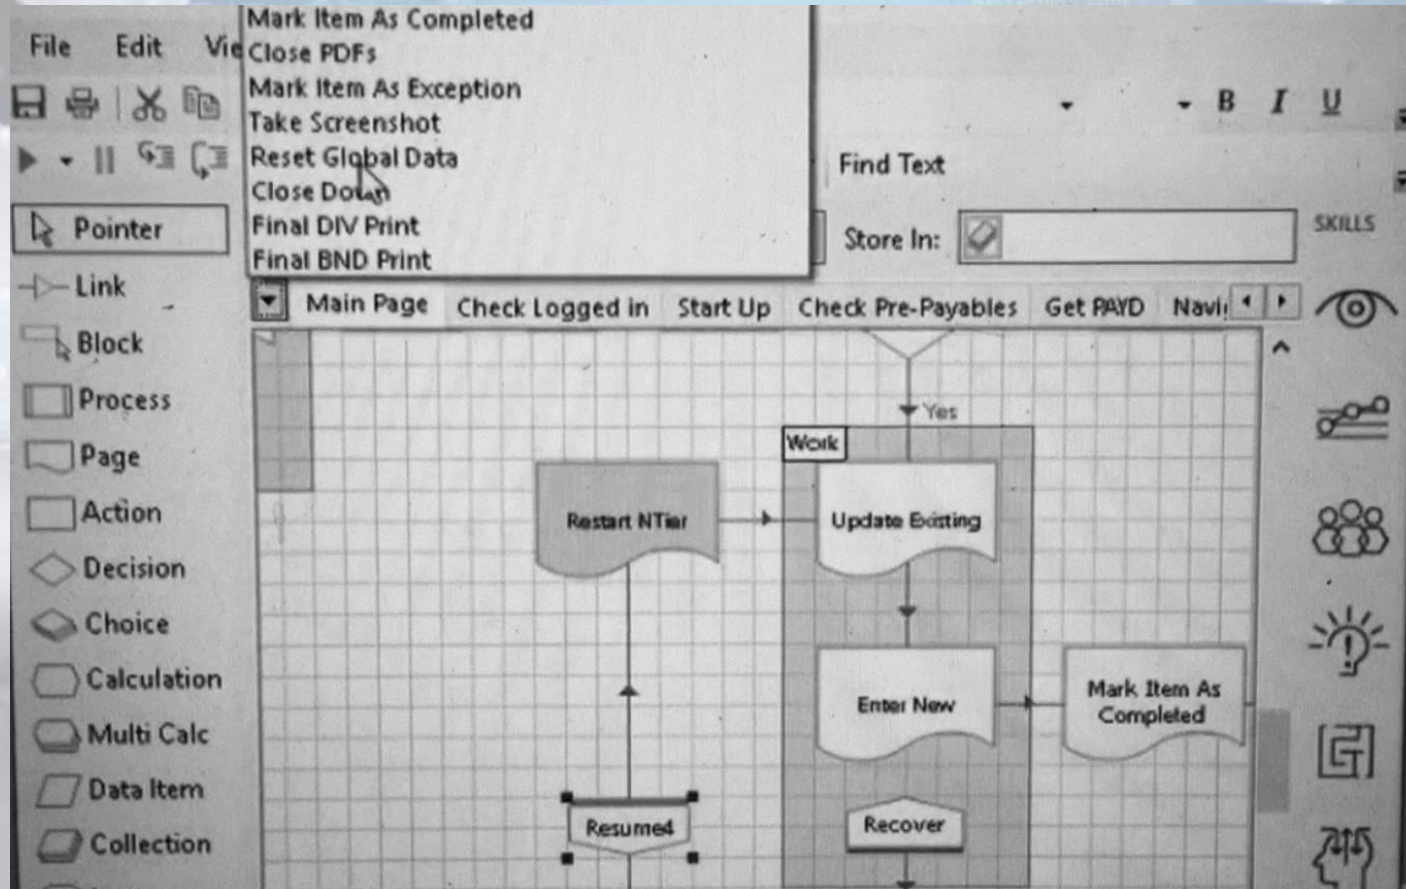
File Edit Vie

Mark Item As Completed
Close PDFs
Mark Item As Exception
Take Screenshot
Reset Global Data
Close Down
Final DIV Print
Final BND Print

B I U

Find Text

Store In:

SKILLS

Pointer
Link
Block
Process
Page
Action
Decision
Choice
Calculation
Multi Calc
Data Item
Collection

Main Page | Check Logged in | Start Up | Check Pre-Payables | Get PAYD | Navi

Yes
Work
Restart NTier
Update Existing
Enter New
Mark Item As Completed
Resume4
Recover